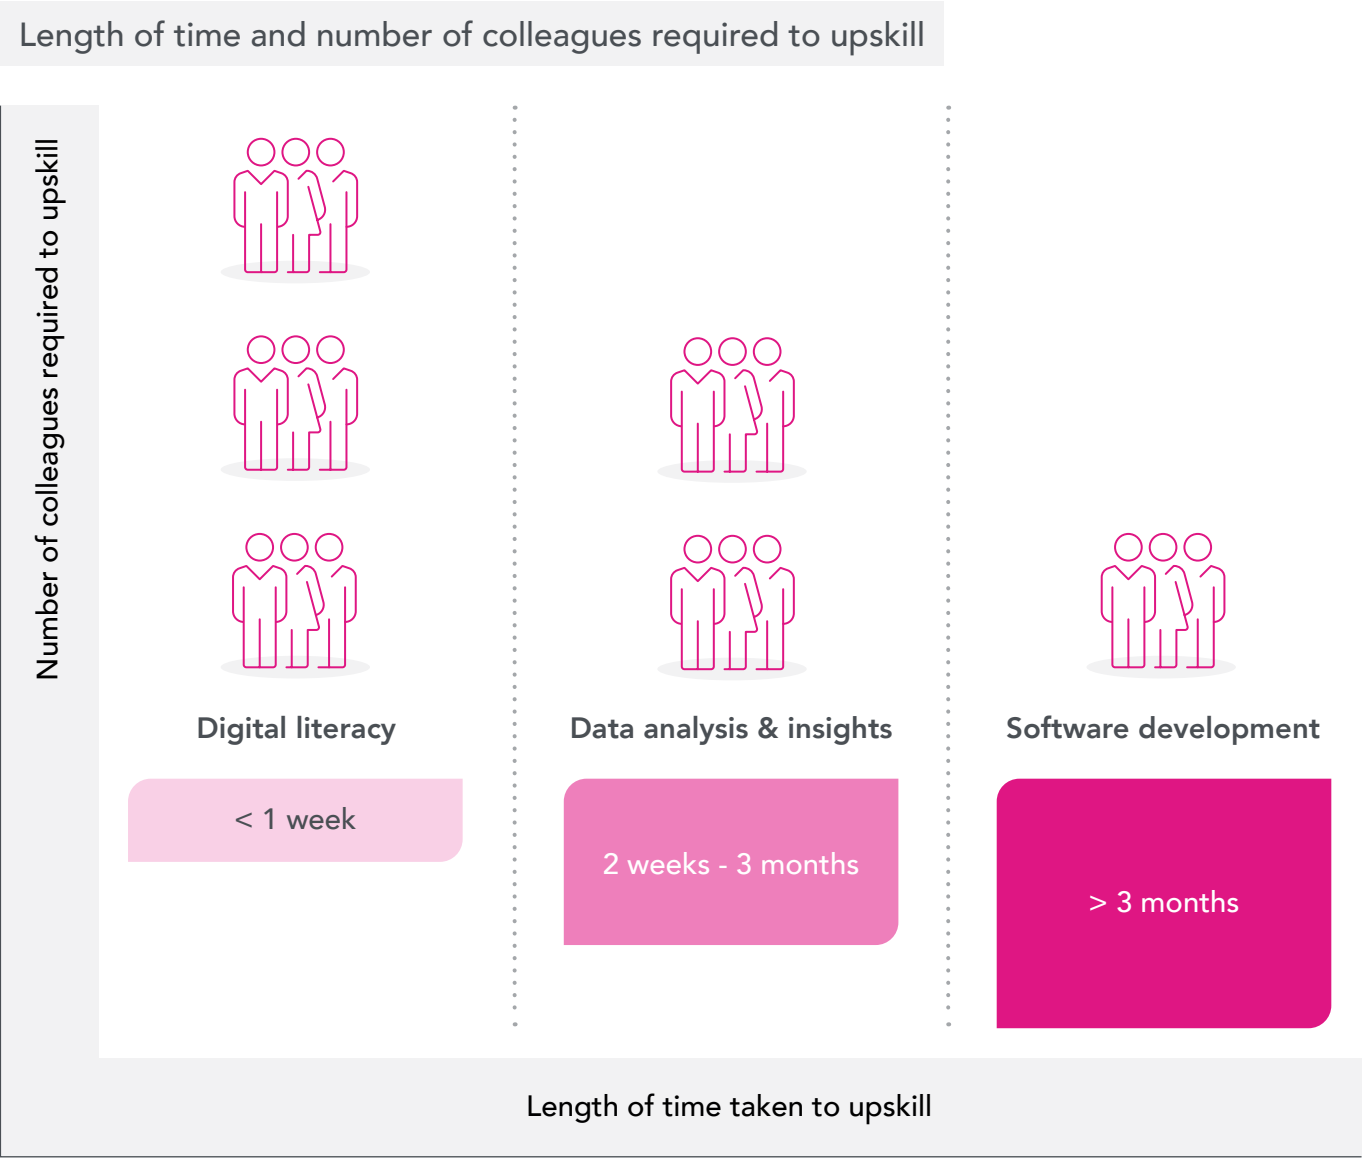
Length of time and number of colleagues required to upskill

Number of colleagues required to upskill

Digital literacy

< 1 week

Data analysis & insights

2 weeks - 3 months

Software development

> 3 months

Length of time taken to upskill